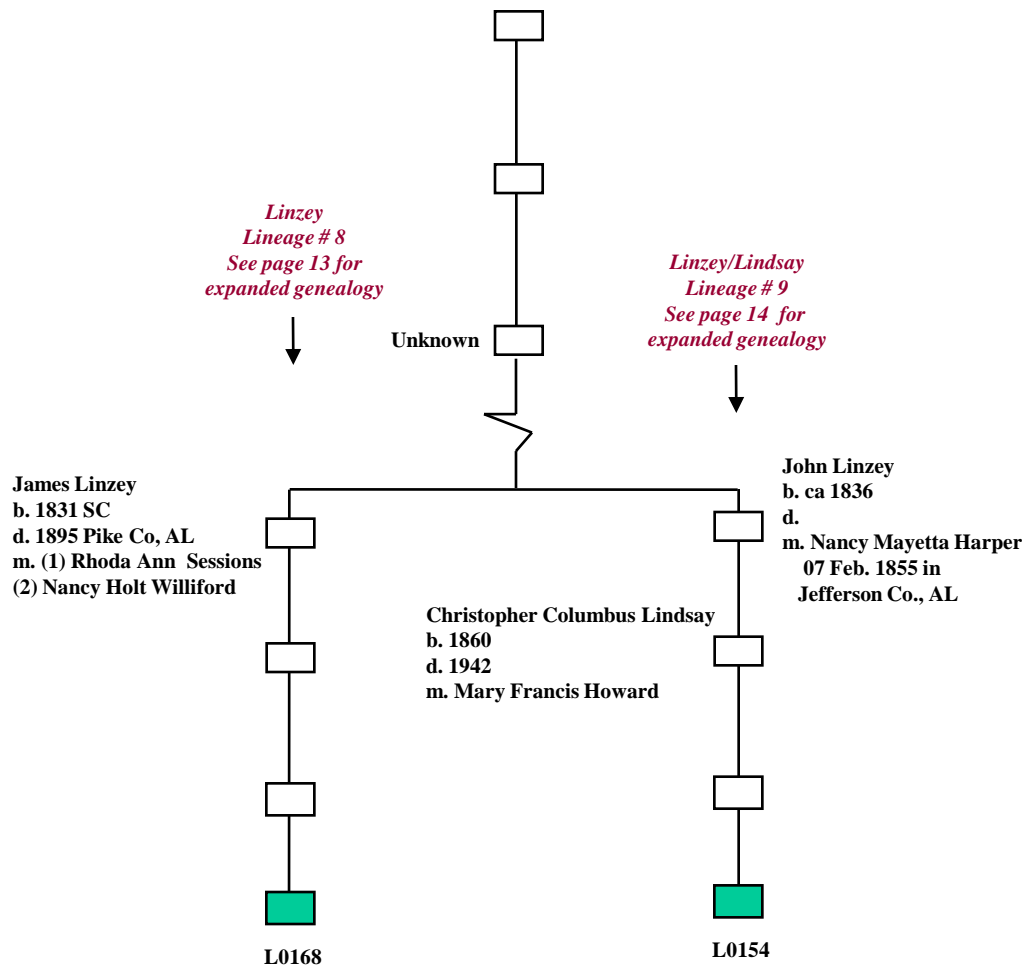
Linzey
Lineage # 8
See page 13 for
expanded genealogy

Unknown

Linzey/Lindsay
Lineage # 9
See page 14 for
expanded genealogy

James Linzey
b. 1831 SC
d. 1895 Pike Co, AL
m. (1) Rhoda Ann Sessions
(2) Nancy Holt Williford

John Linzey
b. ca 1836
d.
m. Nancy Mayetta Harper
07 Feb. 1855 in
Jefferson Co., AL

Christopher Columbus Lindsay
b. 1860
d. 1942
m. Mary Francis Howard

L0168

L0154